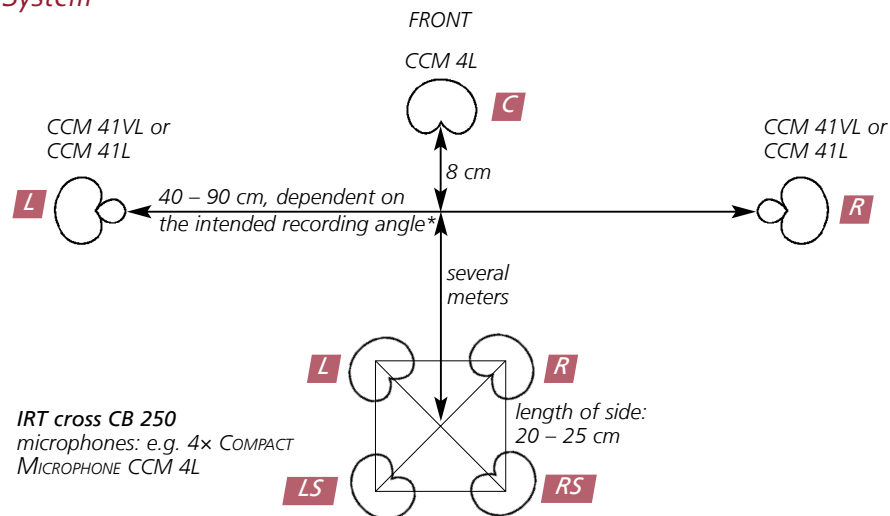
System

FRONT

CCM 4L

C

CCM 41VL or
CCM 41L

CCM 41VL or
CCM 41L

8 cm

L

40 – 90 cm, dependent on the intended recording angle*

R

several meters

L

R

IRT cross CB 250
microphones: e.g. 4× Compact Microphone CCM 4L

length of side: 20 – 25 cm

LS

RS